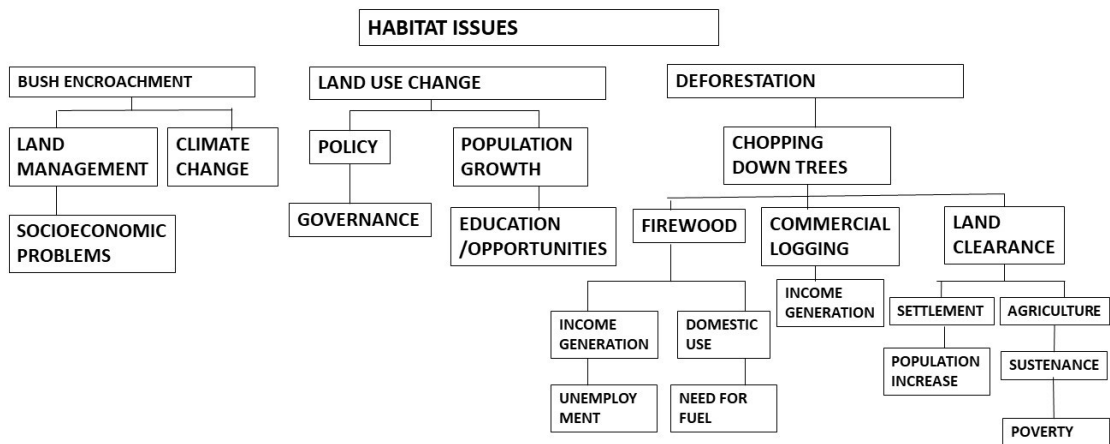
HABITAT ISSUES

BUSH ENCROACHMENT

LAND MANAGEMENT

CLIMATE CHANGE

SOCIOECONOMIC PROBLEMS

LAND USE CHANGE

POLICY

GOVERNANCE

POPULATION GROWTH

EDUCATION /OPPORTUNITIES

DEFORESTATION

CHOPPING DOWN TREES

FIREWOOD

INCOME GENERATION

UNEMPLOY MENT

DOMESTIC USE

NEED FOR FUEL

COMMERCIAL LOGGING

INCOME GENERATION

LAND CLEARANCE

SETTLEMENT

POPULATION INCREASE

AGRICULTURE

SUSTENANCE

POVERTY